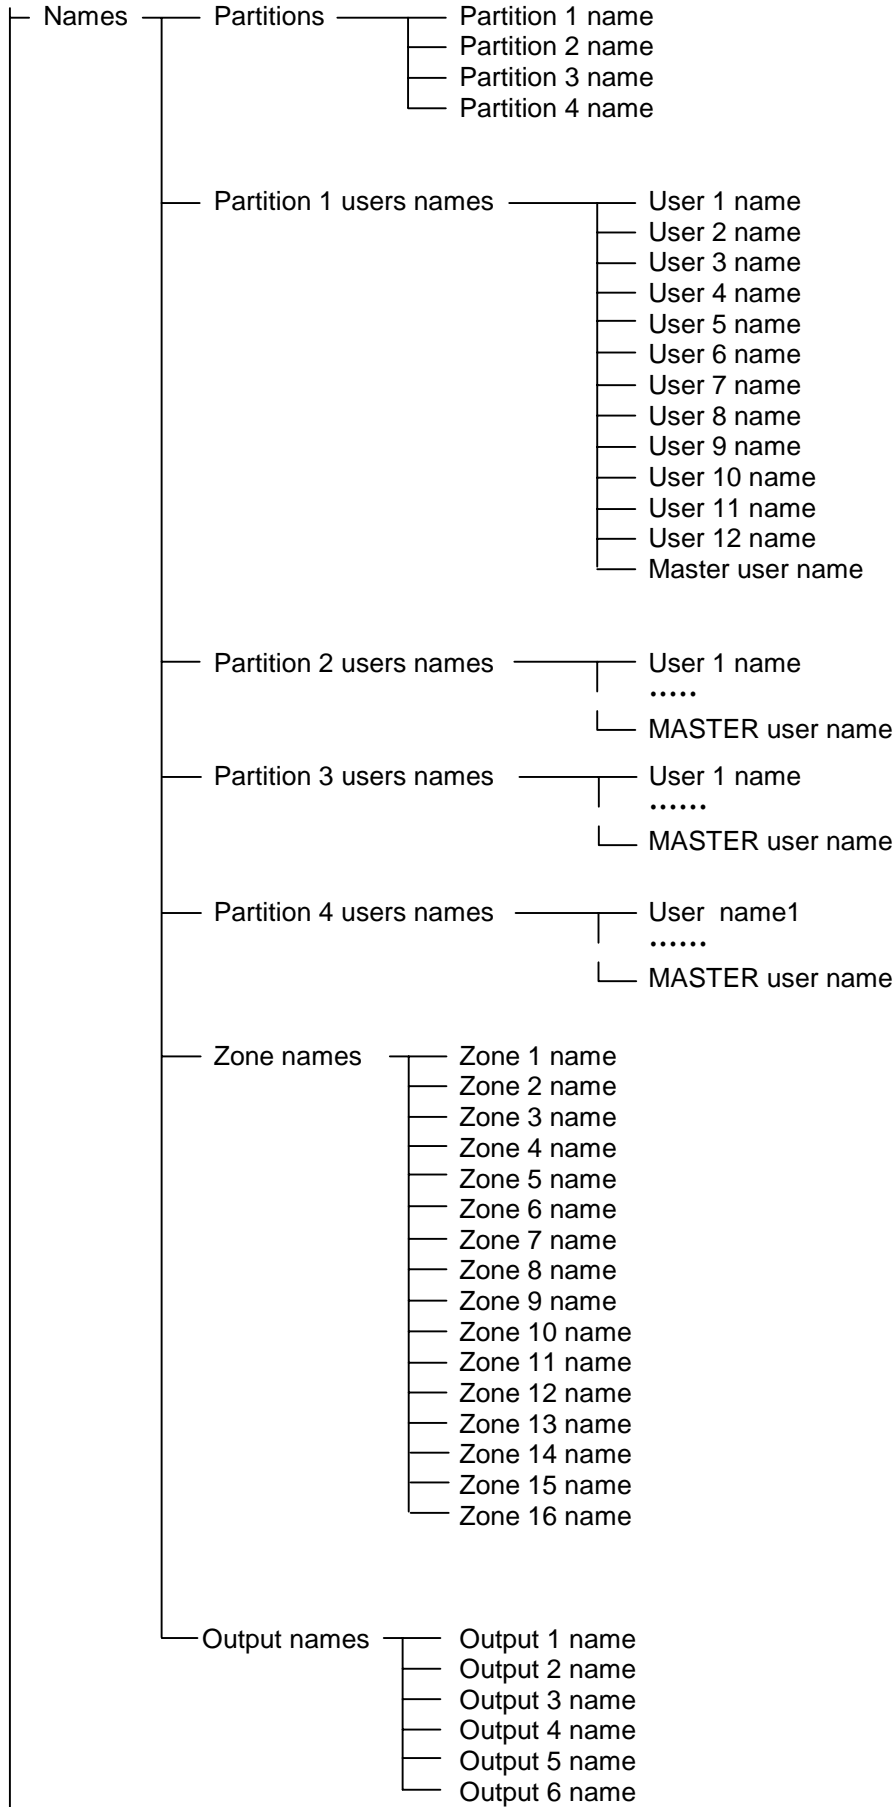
Names
Partitions
Partition 1 name
Partition 2 name
Partition 3 name
Partition 4 name

Partition 1 users names
User 1 name
User 2 name
User 3 name
User 4 name
User 5 name
User 6 name
User 7 name
User 8 name
User 9 name
User 10 name
User 11 name
User 12 name
Master user name

Partition 2 users names
User 1 name
•••••
MASTER user name

Partition 3 users names
User 1 name
••••••
MASTER user name

Partition 4 users names
User name1
••••••
MASTER user name

Zone names
Zone 1 name
Zone 2 name
Zone 3 name
Zone 4 name
Zone 5 name
Zone 6 name
Zone 7 name
Zone 8 name
Zone 9 name
Zone 10 name
Zone 11 name
Zone 12 name
Zone 13 name
Zone 14 name
Zone 15 name
Zone 16 name

Output names
Output 1 name
Output 2 name
Output 3 name
Output 4 name
Output 5 name
Output 6 name